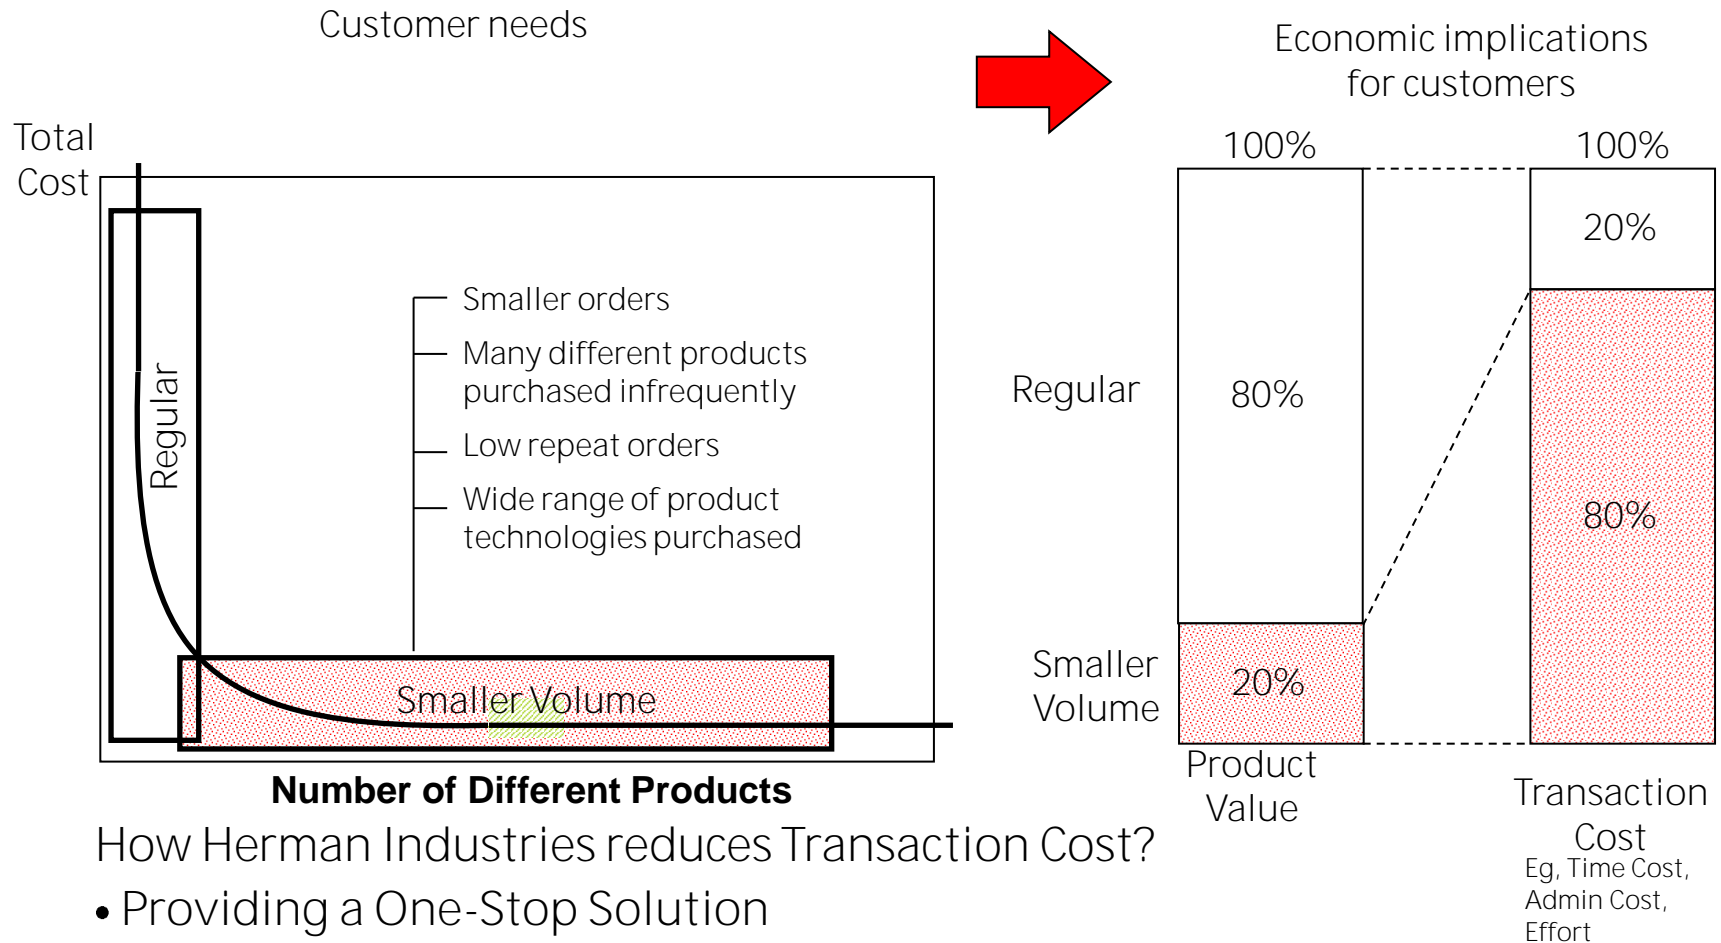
Customer needs

Economic implications for customers

Total Cost

Regular

Smaller orders

Many different products purchased infrequently

Low repeat orders

Wide range of product technologies purchased

Smaller Volume

Number of Different Products

100%

100%

20%

Regular

80%

80%

Smaller Volume

20%

Product Value

Transaction Cost

Eg, Time Cost, Admin Cost, Effort

How Herman Industries reduces Transaction Cost?

• Providing a One-Stop Solution